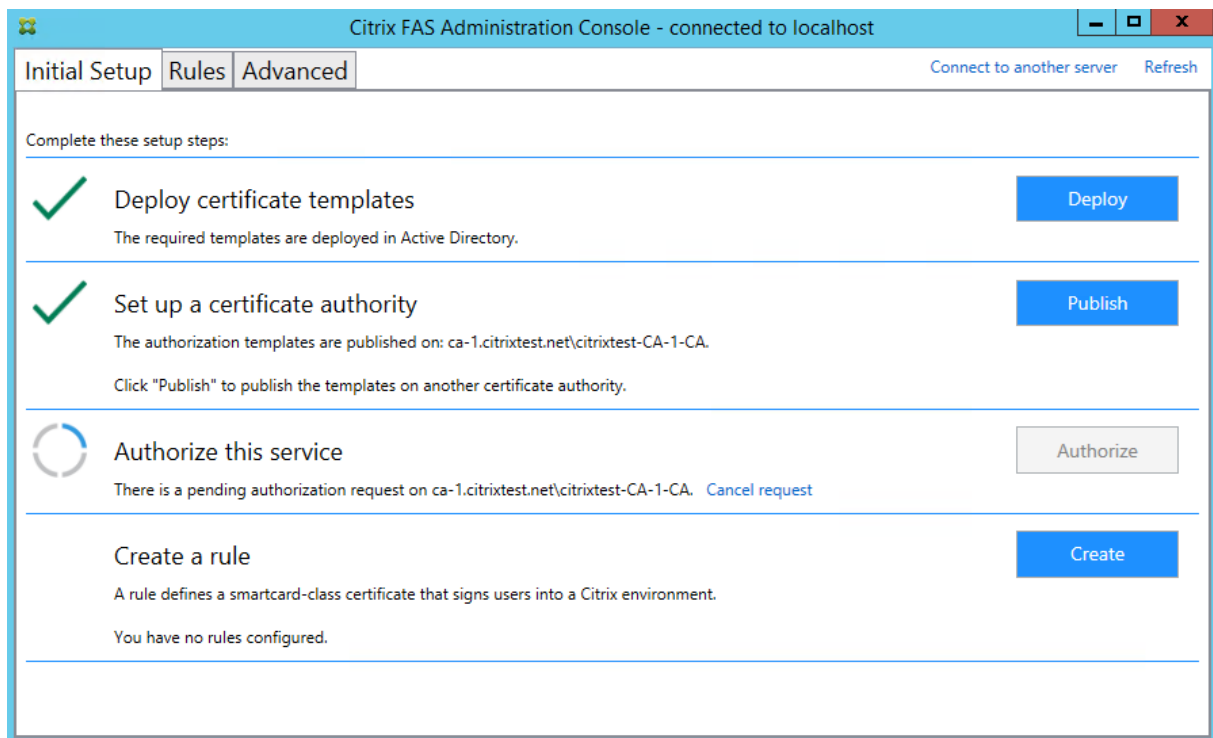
Citrix FAS Administration Console - connected to localhost

Initial Setup | Rules | Advanced

Connect to another server   Refresh

Complete these setup steps:

Deploy certificate templates

The required templates are deployed in Active Directory.

Deploy

Set up a certificate authority

The authorization templates are published on: ca-1.citrixtest.net\citrixtest-CA-1-CA.

Click "Publish" to publish the templates on another certificate authority.

Publish

Authorize this service

There is a pending authorization request on ca-1.citrixtest.net\citrixtest-CA-1-CA. Cancel request

Authorize

Create a rule

A rule defines a smartcard-class certificate that signs users into a Citrix environment.

You have no rules configured.

Create